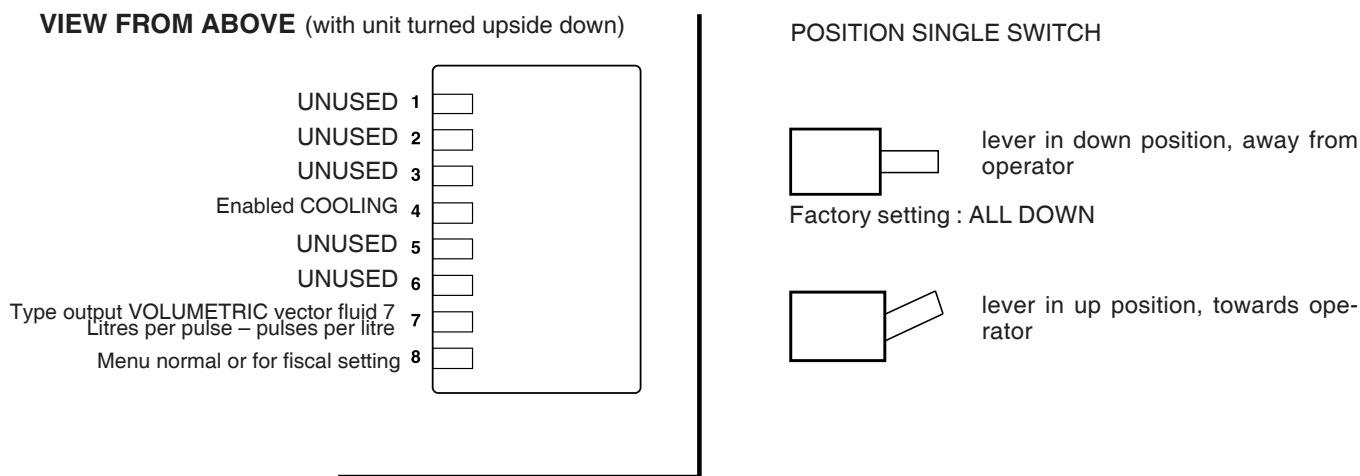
**VIEW FROM ABOVE** (with unit turned upside down)

UNUSED 1
UNUSED 2
UNUSED 3
Enabled COOLING 4
UNUSED 5
UNUSED 6
Type output VOLUMETRIC vector fluid 7
Litres per pulse – pulses per litre 7
Menu normal or for fiscal setting 8

POSITION SINGLE SWITCH

lever in down position, away from operator

Factory setting : ALL DOWN

lever in up position, towards operator